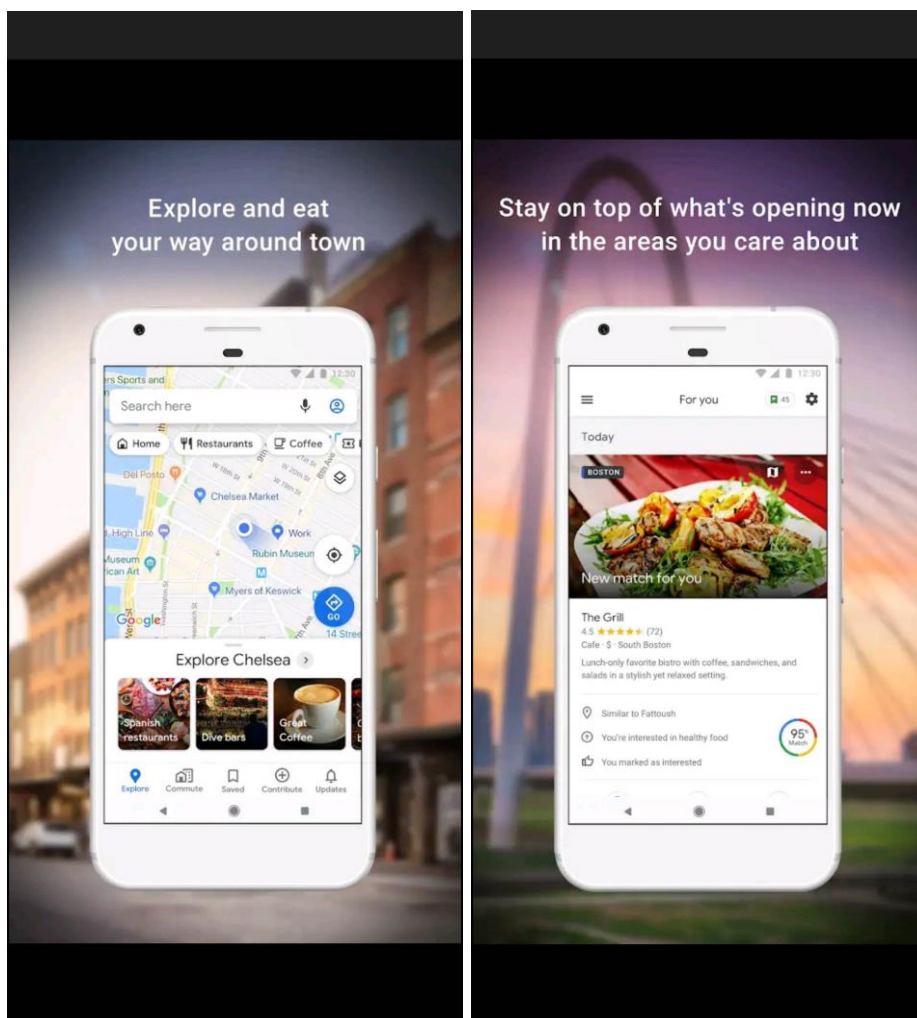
Explore and eat your way around town

rs Sports and

12:30

Search here

Home

Restaurants

Coffee

Del Posto

W 19th St

Chelsea Market

High Line

Work

Rubin Museum

Museum ican Art

Myers of Keswick

Google

GO

14 Stre

Explore Chelsea

Spanish restaurants

Dive bars

Great Coffee

Explore

Commute

Saved

Contribute

Updates

Stay on top of what's opening now in the areas you care about

12:30

For you

45

Today

BOSTON

New match for you

The Grill

4.5 ★★★★★ (72)

Cafe · $ · South Boston

Lunch-only favorite bistro with coffee, sandwiches, and salads in a stylish yet relaxed setting.

Similar to Fattoush

You're interested in healthy food

You marked as interested

95% Match